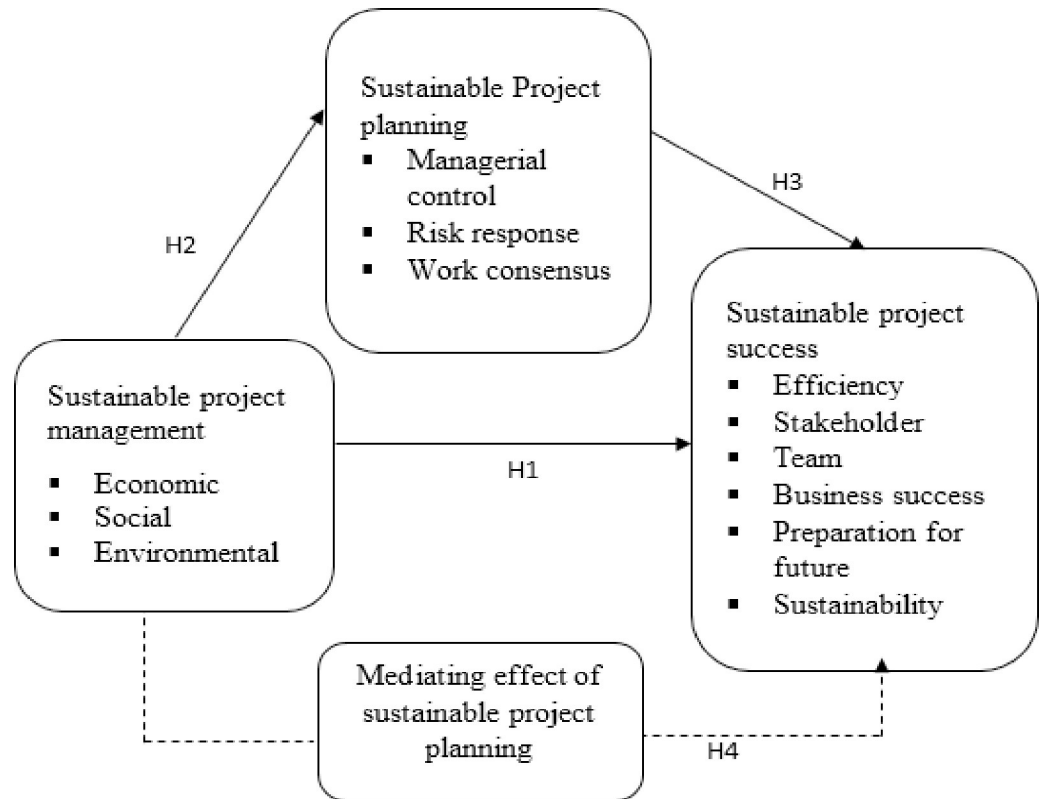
Sustainable Project planning
▪ Managerial control
▪ Risk response
▪ Work consensus

H2

H3

Sustainable project management
▪ Economic
▪ Social
▪ Environmental

H1

Sustainable project success
▪ Efficiency
▪ Stakeholder
▪ Team
▪ Business success
▪ Preparation for future
▪ Sustainability

Mediating effect of sustainable project planning

H4